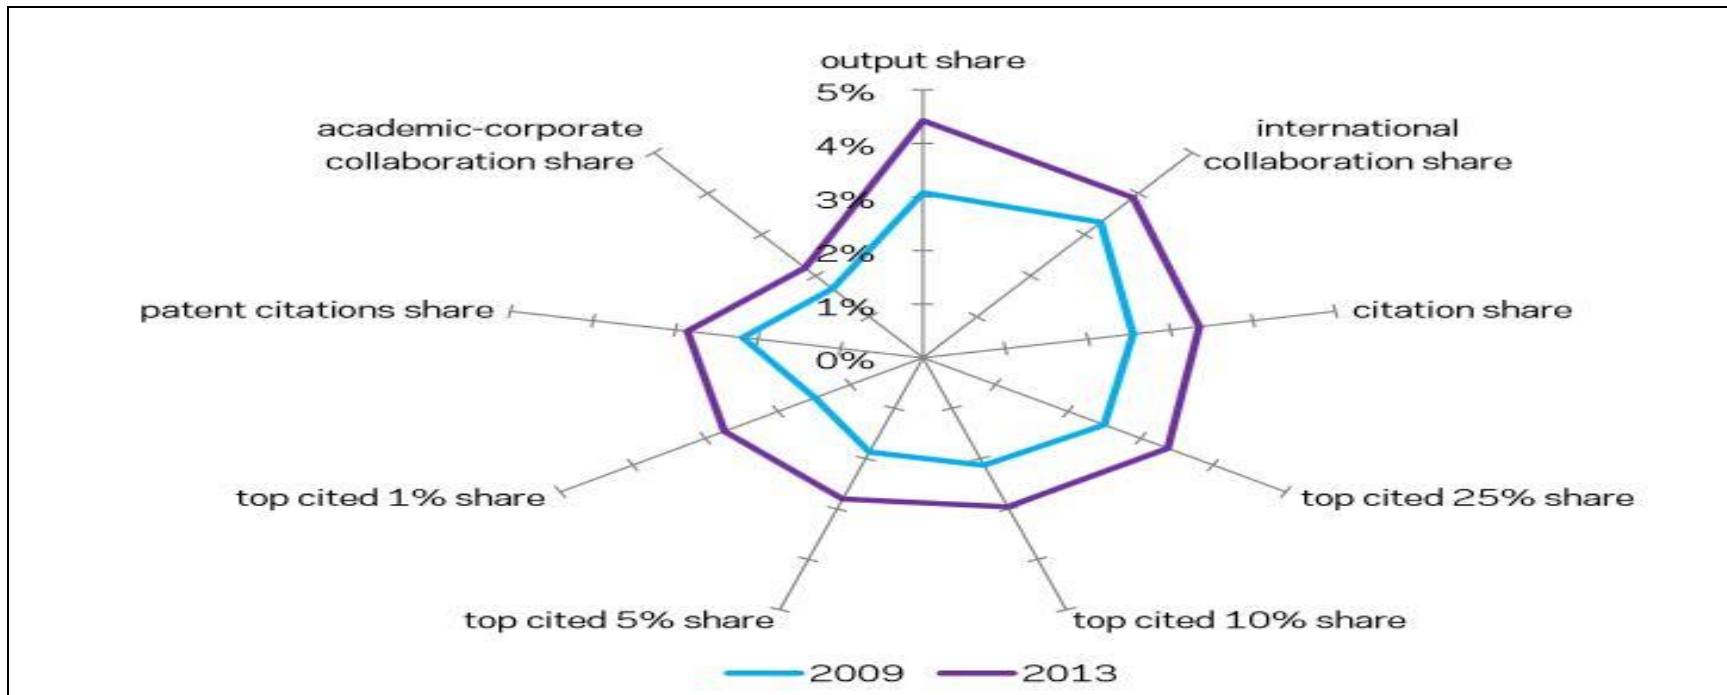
output share
5%
4%
3%
2%
1%
0%
international collaboration share
citation share
top cited 25% share
top cited 10% share
top cited 5% share
top cited 1% share
patent citations share
academic-corporate collaboration share
2009
2013